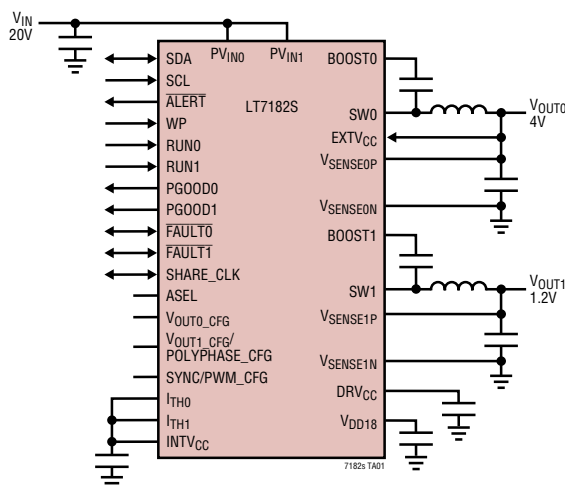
$V_{IN}$
20V
$PV_{IN0}$
$PV_{IN1}$
SDA
SCL
$\overline{ALERT}$
WP
RUN0
RUN1
PGOOD0
PGOOD1
$\overline{FAULT0}$
$\overline{FAULT1}$
SHARE_CLK
ASEL
$V_{OUT0\_CFG}$
$V_{OUT1\_CFG}$/ POLYPHASE_CFG
SYNC/PWM_CFG
$I_{TH0}$
$I_{TH1}$
$INTV_{CC}$
LT7182S
BOOST0
SW0
$EXTV_{CC}$
$V_{SENSE0P}$
$V_{SENSE0N}$
BOOST1
SW1
$V_{SENSE1P}$
$V_{SENSE1N}$
$DRV_{CC}$
$V_{DD18}$
$V_{OUT0}$
4V
$V_{OUT1}$
1.2V
7182s TA01